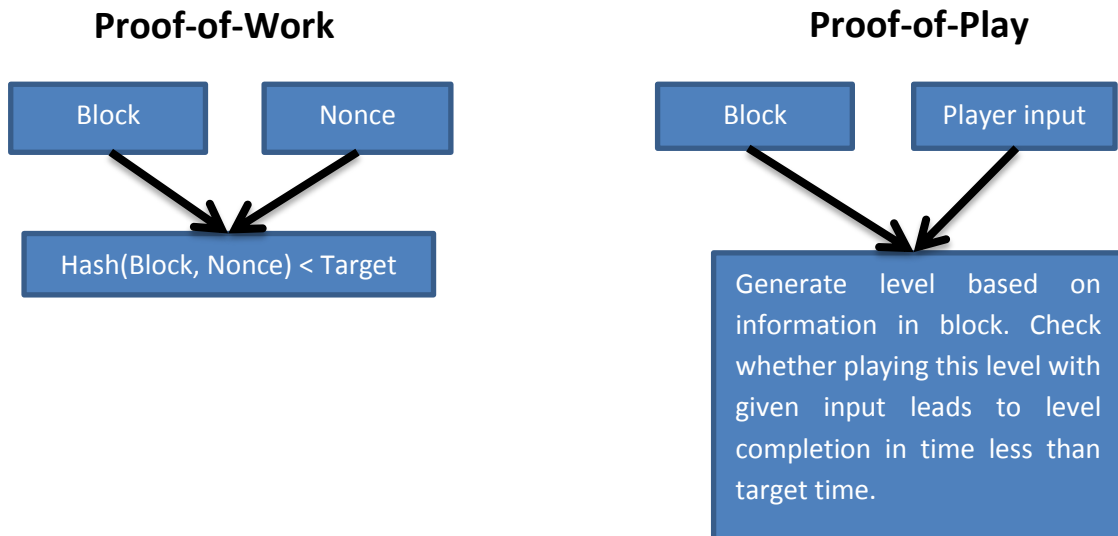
Proof-of-Work

Block

Nonce

Hash(Block, Nonce) < Target

Proof-of-Play

Block

Player input

Generate level based on information in block. Check whether playing this level with given input leads to level completion in time less than target time.